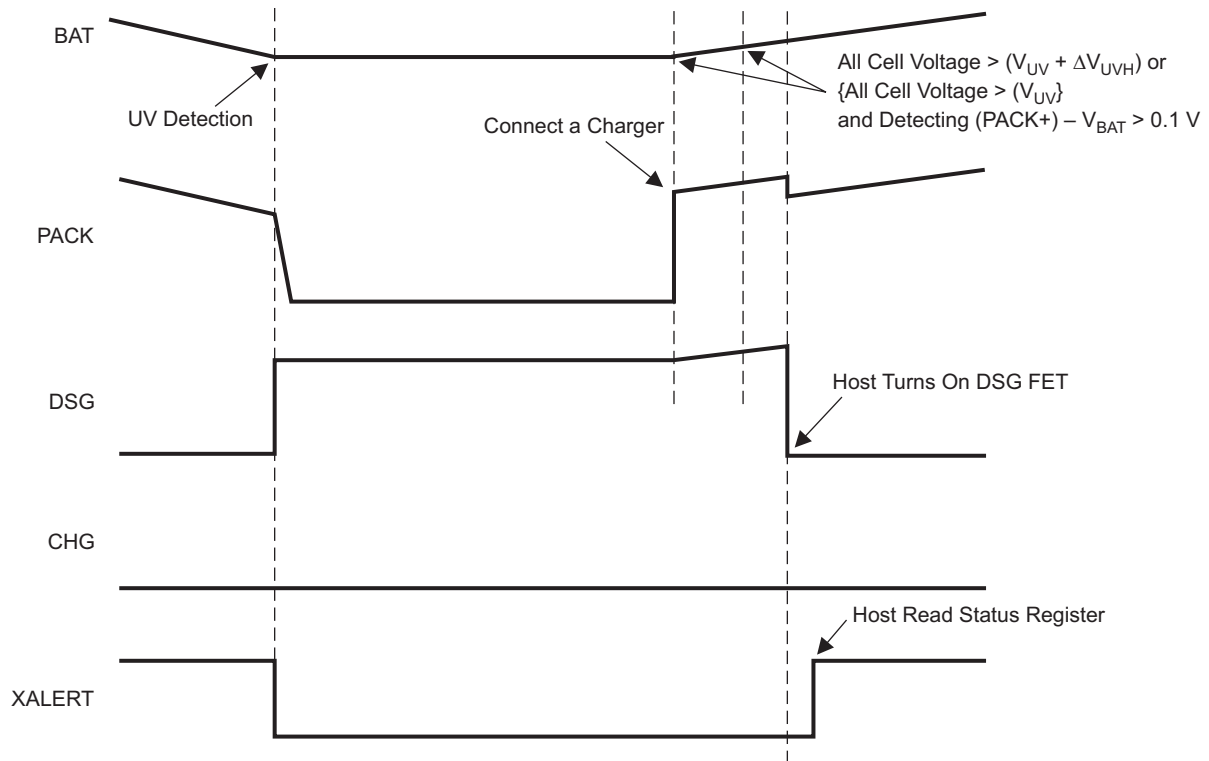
BAT

UV Detection

All Cell Voltage > $(V_{UV} + \Delta V_{UVH})$ or {All Cell Voltage > $(V_{UV}$} and Detecting (PACK+) – $V_{BAT}$ > 0.1 V

Connect a Charger

PACK

DSG

Host Turns On DSG FET

CHG

Host Read Status Register

XALERT